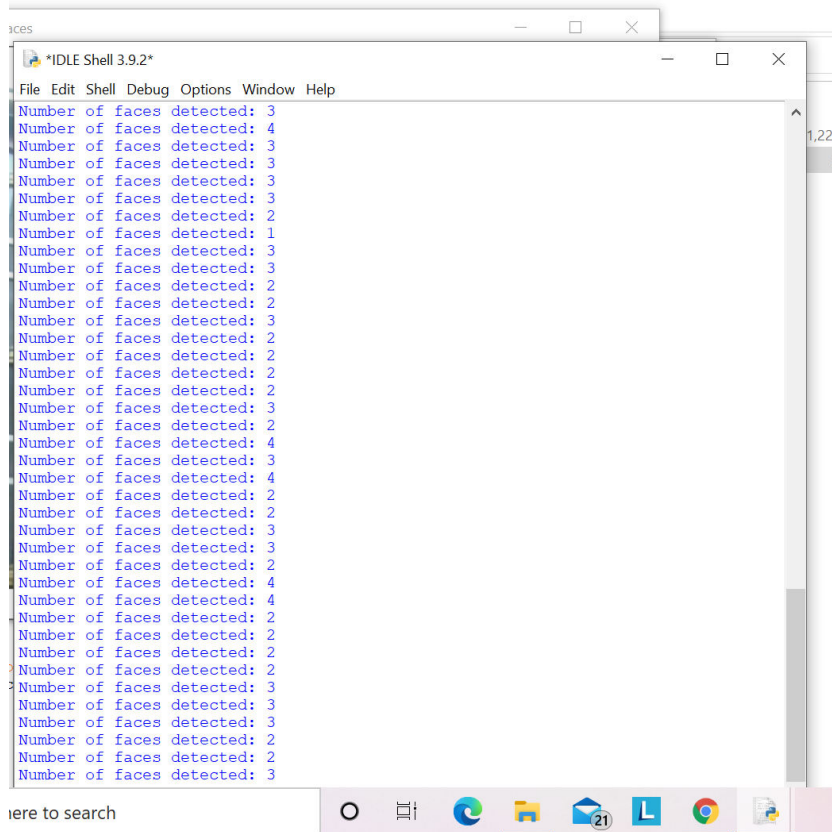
aces

*IDLE Shell 3.9.2*

File Edit Shell Debug Options Window Help

Number of faces detected: 3
Number of faces detected: 4
Number of faces detected: 3
Number of faces detected: 3
Number of faces detected: 3
Number of faces detected: 3
Number of faces detected: 2
Number of faces detected: 1
Number of faces detected: 3
Number of faces detected: 3
Number of faces detected: 2
Number of faces detected: 2
Number of faces detected: 3
Number of faces detected: 2
Number of faces detected: 2
Number of faces detected: 2
Number of faces detected: 2
Number of faces detected: 3
Number of faces detected: 2
Number of faces detected: 4
Number of faces detected: 3
Number of faces detected: 4
Number of faces detected: 2
Number of faces detected: 2
Number of faces detected: 3
Number of faces detected: 3
Number of faces detected: 2
Number of faces detected: 4
Number of faces detected: 4
Number of faces detected: 2
Number of faces detected: 2
Number of faces detected: 2
Number of faces detected: 2
Number of faces detected: 3
Number of faces detected: 3
Number of faces detected: 3
Number of faces detected: 2
Number of faces detected: 2
Number of faces detected: 3

1,22

here to search

21